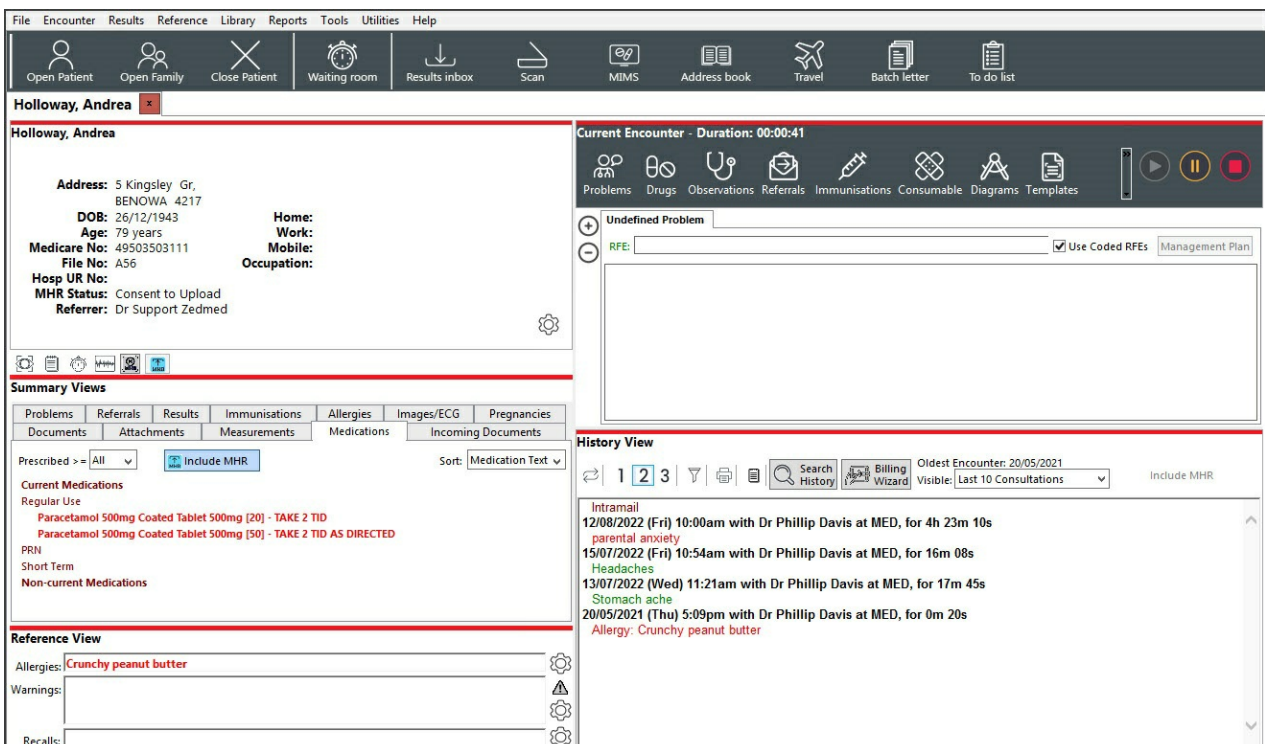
File Encounter Results Reference Library Reports Tools Utilities Help

Open Patient Open Family Close Patient Waiting room Results inbox Scan MIMS Address book Travel Batch letter To do list

Holloway, Andrea ×

Holloway, Andrea

Address: 5 Kingsley Gr, BENOWA 4217
DOB: 26/12/1943
Age: 79 years
Medicare No: 49503503111
File No: A56
Hosp UR No:
MHR Status: Consent to Upload
Referrer: Dr Support Zedmed

Home:
Work:
Mobile:
Occupation:

Summary Views

| Problems | Referrals | Results | Immunisations | Allergies | Images/ECG | Pregnancies |
|---|---|---|---|---|---|---|
| Documents | Attachments | Measurements | Medications | Incoming Documents | | |

Prescribed >= All Include MHR Sort: Medication Text

Current Medications
Regular Use
Paracetamol 500mg Coated Tablet 500mg [20] - TAKE 2 TID
Paracetamol 500mg Coated Tablet 500mg [50] - TAKE 2 TID AS DIRECTED
PRN
Short Term
Non-current Medications

Reference View

Allergies: Crunchy peanut butter
Warnings:
Recalls:

Current Encounter - Duration: 00:00:41

Problems Drugs Observations Referrals Immunisations Consumable Diagrams Templates

Undefined Problem
RFE: Use Coded RFEs Management Plan

History View

1 2 3 Search History Billing Wizard Oldest Encounter: 20/05/2021 Visible: Last 10 Consultations Include MHR

Intramail
12/08/2022 (Fri) 10:00am with Dr Phillip Davis at MED, for 4h 23m 10s
parental anxiety
15/07/2022 (Fri) 10:54am with Dr Phillip Davis at MED, for 16m 08s
Headaches
13/07/2022 (Wed) 11:21am with Dr Phillip Davis at MED, for 17m 45s
Stomach ache
20/05/2021 (Thu) 5:09pm with Dr Phillip Davis at MED, for 0m 20s
Allergy: Crunchy peanut butter